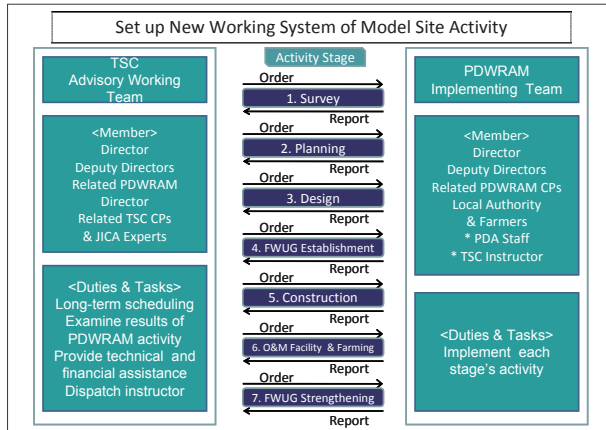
Set up New Working System of Model Site Activity

TSC
Advisory Working Team

<Member>
Director
Deputy Directors
Related PDWRAM Director
Related TSC CPs
& JICA Experts

<Duties & Tasks>
Long-term scheduling
Examine results of PDWRAM activity
Provide technical and financial assistance
Dispatch instructor

Activity Stage

Order
1. Survey
Report
Order
2. Planning
Report
Order
3. Design
Report
Order
4. FWUG Establishment
Report
Order
5. Construction
Report
Order
6. O&M Facility & Farming
Report
Order
7. FWUG Strengthening
Report

PDWRAM
Implementing Team

<Member>
Director
Deputy Directors
Related PDWRAM CPs
Local Authority & Farmers
* PDA Staff
* TSC Instructor

<Duties & Tasks>
Implement each stage's activity